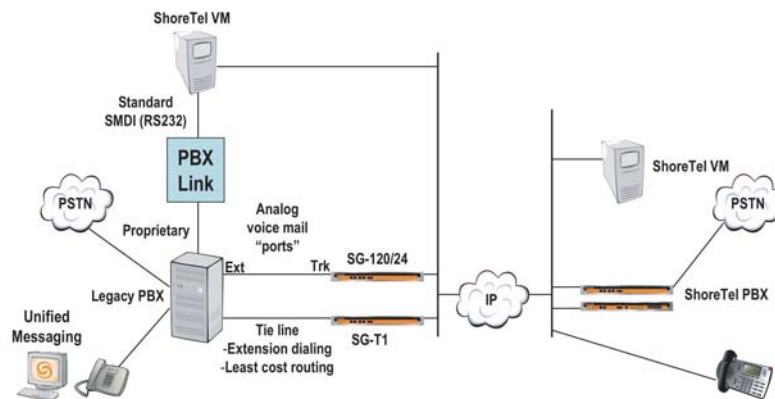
ShoreTel VM

Standard SMDI (RS232)

PBX Link

PSTN

Proprietary

Analog voice mail "ports"

Ext

Trk

SG-120/24

Legacy PBX

Unified Messaging

Tie line
-Extension dialing
-Least cost routing

SG-T1

IP

ShoreTel VM

PSTN

ShoreTel PBX